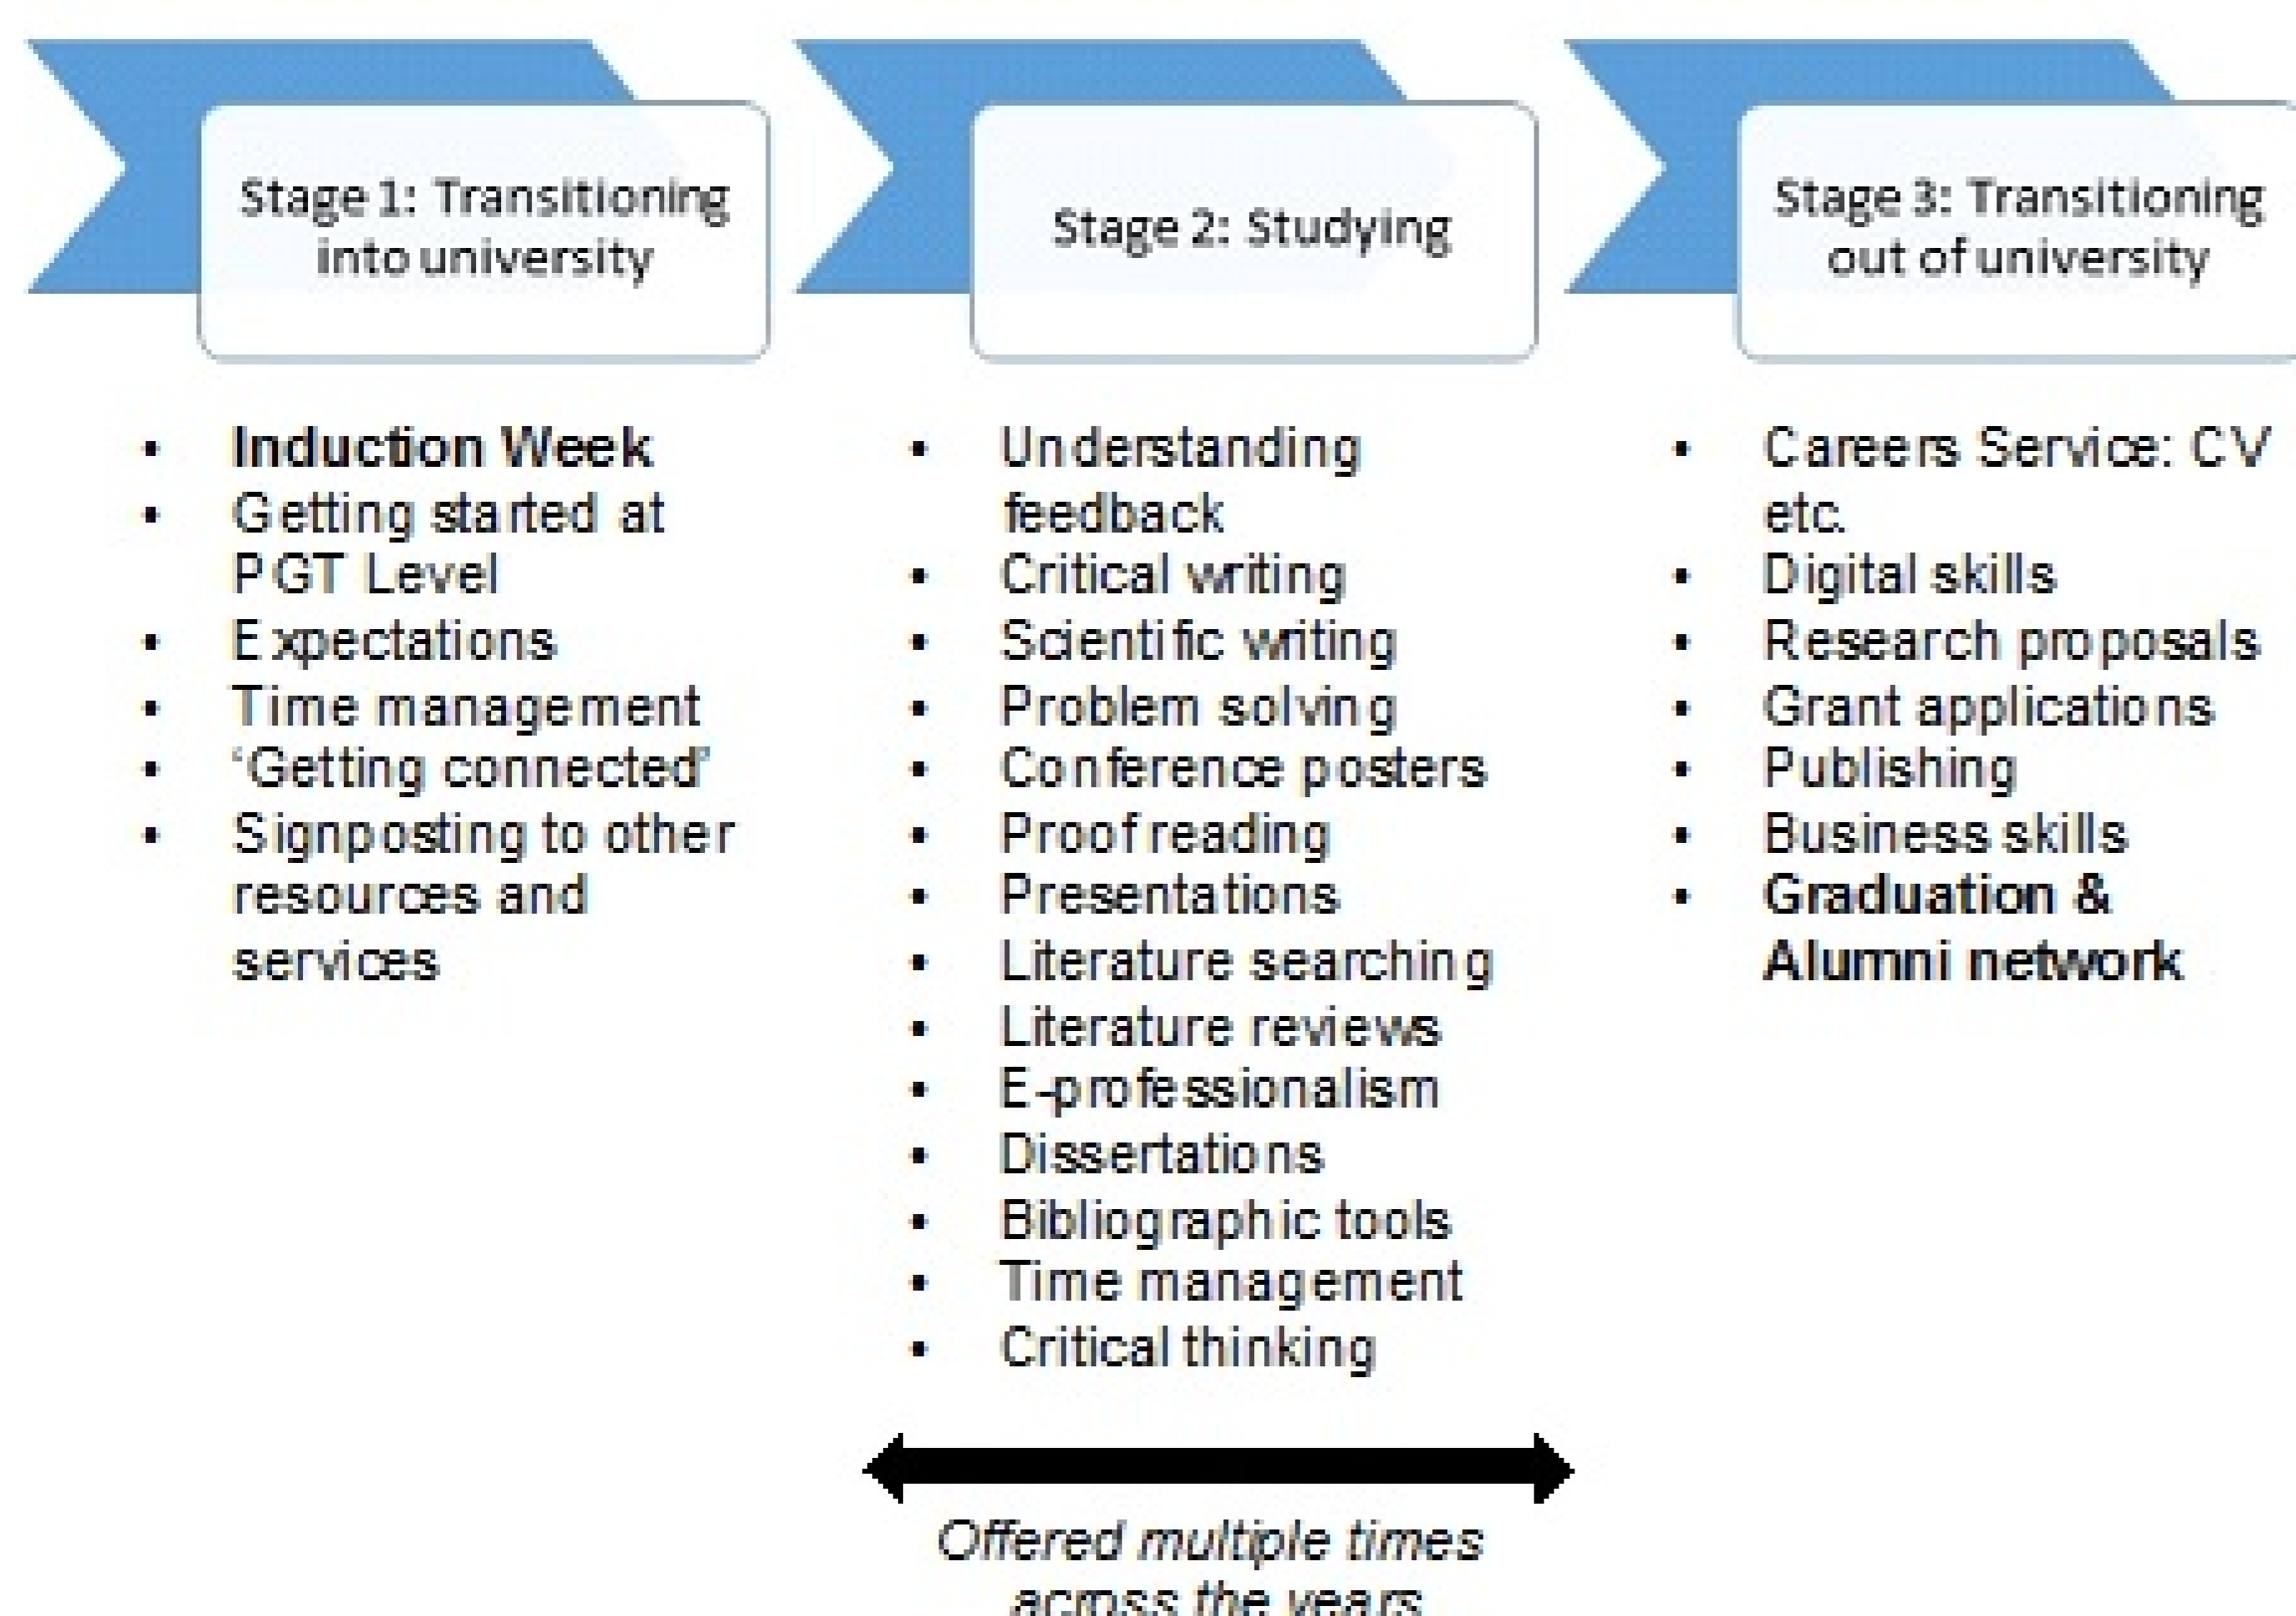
Stage 1: Transitioning into university

Stage 2: Studying

Stage 3: Transitioning out of university

- Induction Week
- Getting started at PGT Level
- Expectations
- Time management
- 'Getting connected'
- Signposting to other resources and services

- Understanding feedback
- Critical writing
- Scientific writing
- Problem solving
- Conference posters
- Proof reading
- Presentations
- Literature searching
- Literature reviews
- E-professionalism
- Dissertations
- Bibliographic tools
- Time management
- Critical thinking

- Careers Service: CV etc.
- Digital skills
- Research proposals
- Grant applications
- Publishing
- Business skills
- Graduation & Alumni network

Offered multiple times across the years